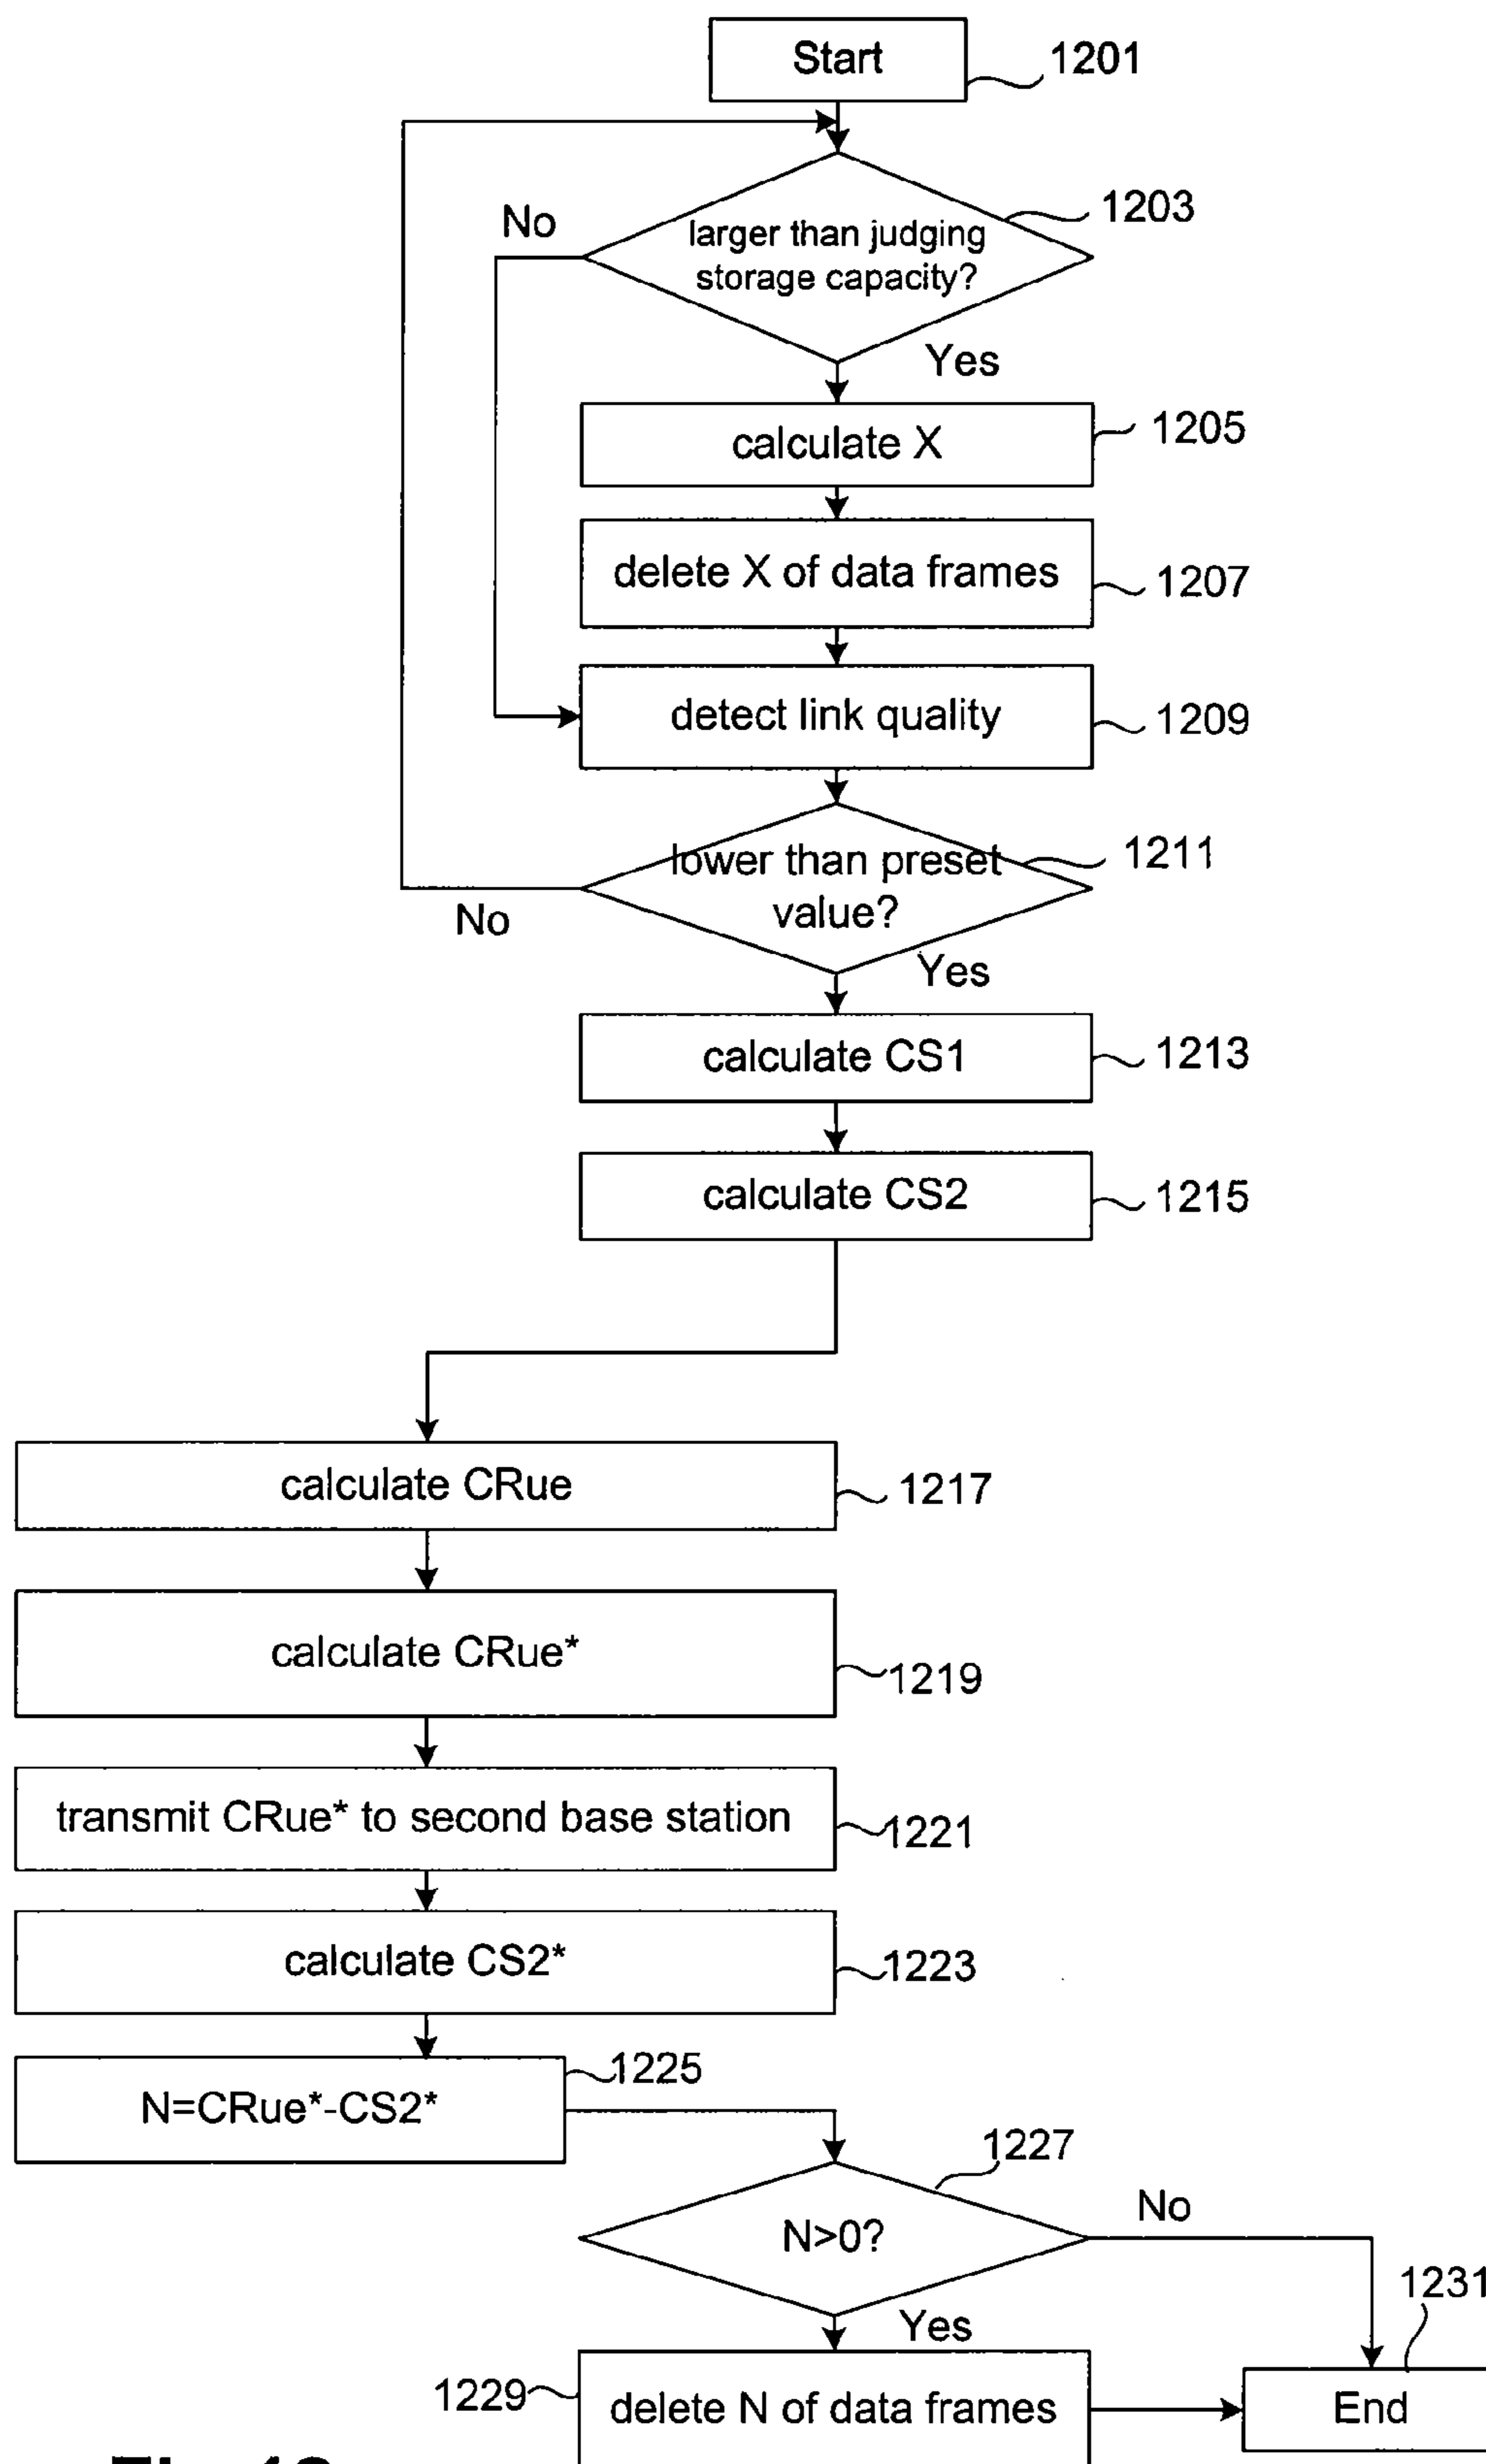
Start
1201
No
larger than judging storage capacity?
1203
Yes
calculate X
1205
delete X of data frames
1207
detect link quality
1209
lower than preset value?
1211
No
Yes
calculate CS1
1213
calculate CS2
1215
calculate CRue
1217
calculate CRue*
1219
transmit CRue* to second base station
1221
calculate CS2*
1223
N=CRue*-CS2*
1225
1227
N>0?
No
1231
Yes
1229
delete N of data frames
End
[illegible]